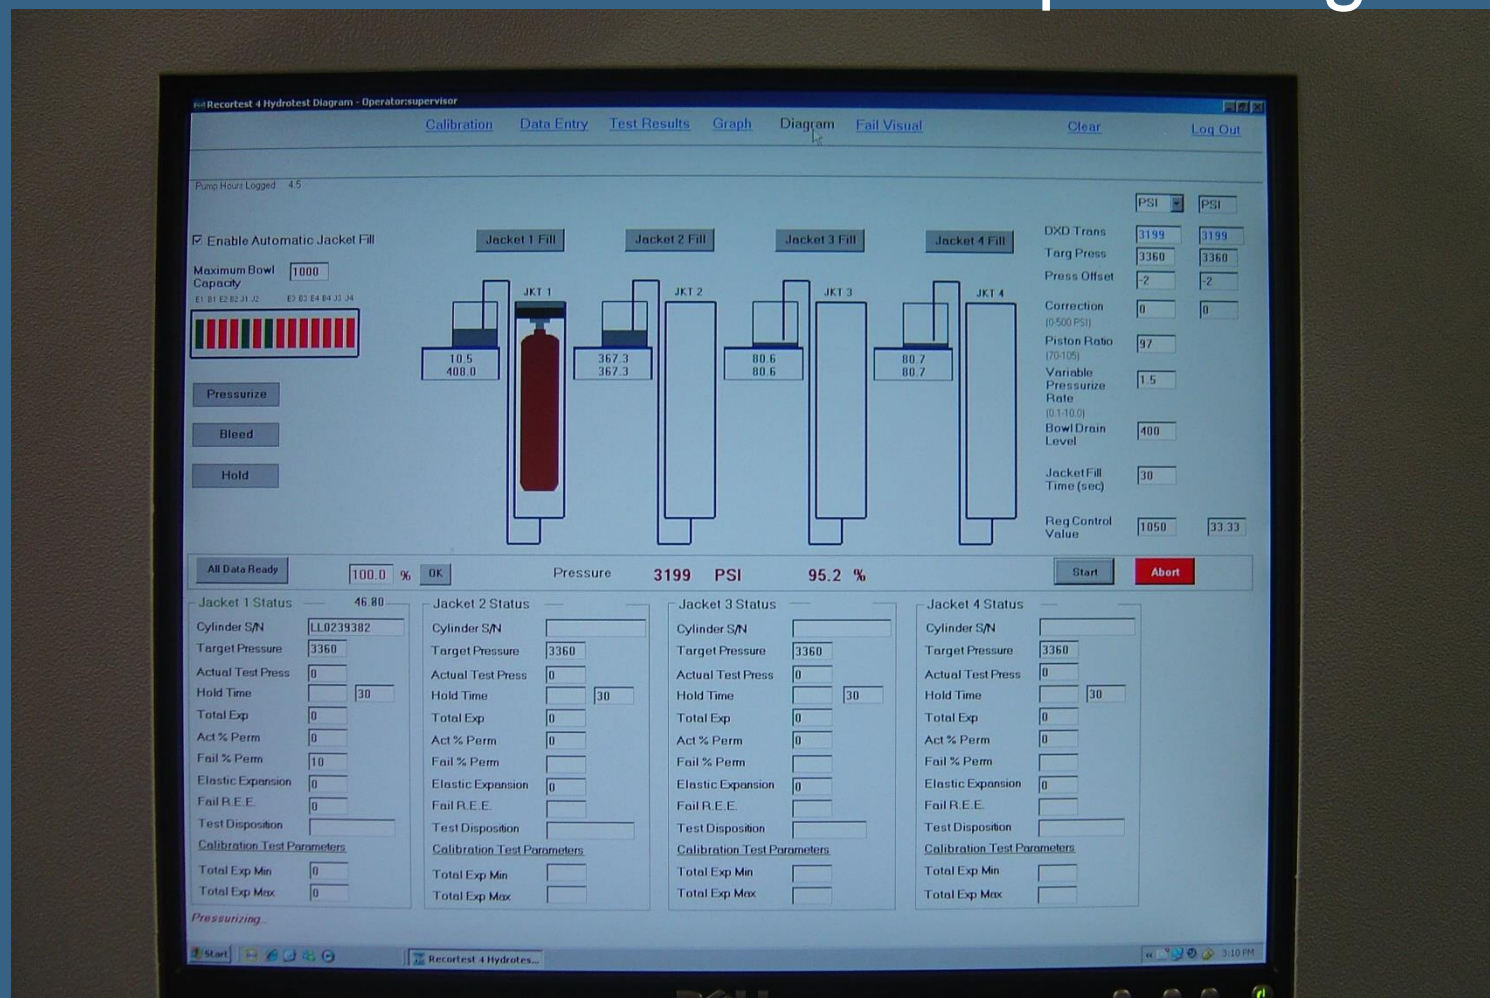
Recortest 4 Hydrotest Diagram - Operator:supervisor

Calibration Data Entry Test Results Graph Diagram Fail Visual Clear Log Out

Pump Hours Logged: 4.5

PSI PSI

☑ Enable Automatic Jacket Fill

Maximum Bowl Capacity 1000

E1 B1 E2 B2 J1 J2 E3 B3 E4 B4 J3 J4

Pressurize

Bleed

Hold

Jacket 1 Fill Jacket 2 Fill Jacket 3 Fill Jacket 4 Fill

JKT 1 JKT 2 JKT 3 JKT 4

10.5
408.0

367.3
367.3

80.6
80.6

80.7
80.7

DXD Trans 3199 3199
Targ Press 3360 3360
Press Offset -2 -2
Correction (0-500 PSI) 0 0
Piston Ratio (70-105) 97
Variable Pressurize Rate (0.1-10.0) 1.5
Bowl Drain Level 400
Jacket Fill Time (sec) 30
Reg Control Value 1050 33.33

All Data Ready 100.0 % OK Pressure 3199 PSI 95.2 % Start Abort

Jacket 1 Status 46.80
Cylinder S/N LL0239382
Target Pressure 3360
Actual Test Press 0
Hold Time 30
Total Exp 0
Act % Perm 0
Fail % Perm 10
Elastic Expansion 0
Fail R.E.E. 0
Test Disposition
Calibration Test Parameters
Total Exp Min 0
Total Exp Max 0

Jacket 2 Status
Cylinder S/N
Target Pressure 3360
Actual Test Press 0
Hold Time 30
Total Exp 0
Act % Perm 0
Fail % Perm
Elastic Expansion 0
Fail R.E.E.
Test Disposition
Calibration Test Parameters
Total Exp Min
Total Exp Max

Jacket 3 Status
Cylinder S/N
Target Pressure 3360
Actual Test Press 0
Hold Time 30
Total Exp 0
Act % Perm 0
Fail % Perm
Elastic Expansion 0
Fail R.E.E.
Test Disposition
Calibration Test Parameters
Total Exp Min
Total Exp Max

Jacket 4 Status
Cylinder S/N
Target Pressure 3360
Actual Test Press 0
Hold Time 30
Total Exp 0
Act % Perm 0
Fail % Perm
Elastic Expansion 0
Fail R.E.E.
Test Disposition
Calibration Test Parameters
Total Exp Min
Total Exp Max

Pressurizing...

Start Recortest 4 Hydrotes... 3:10 PM